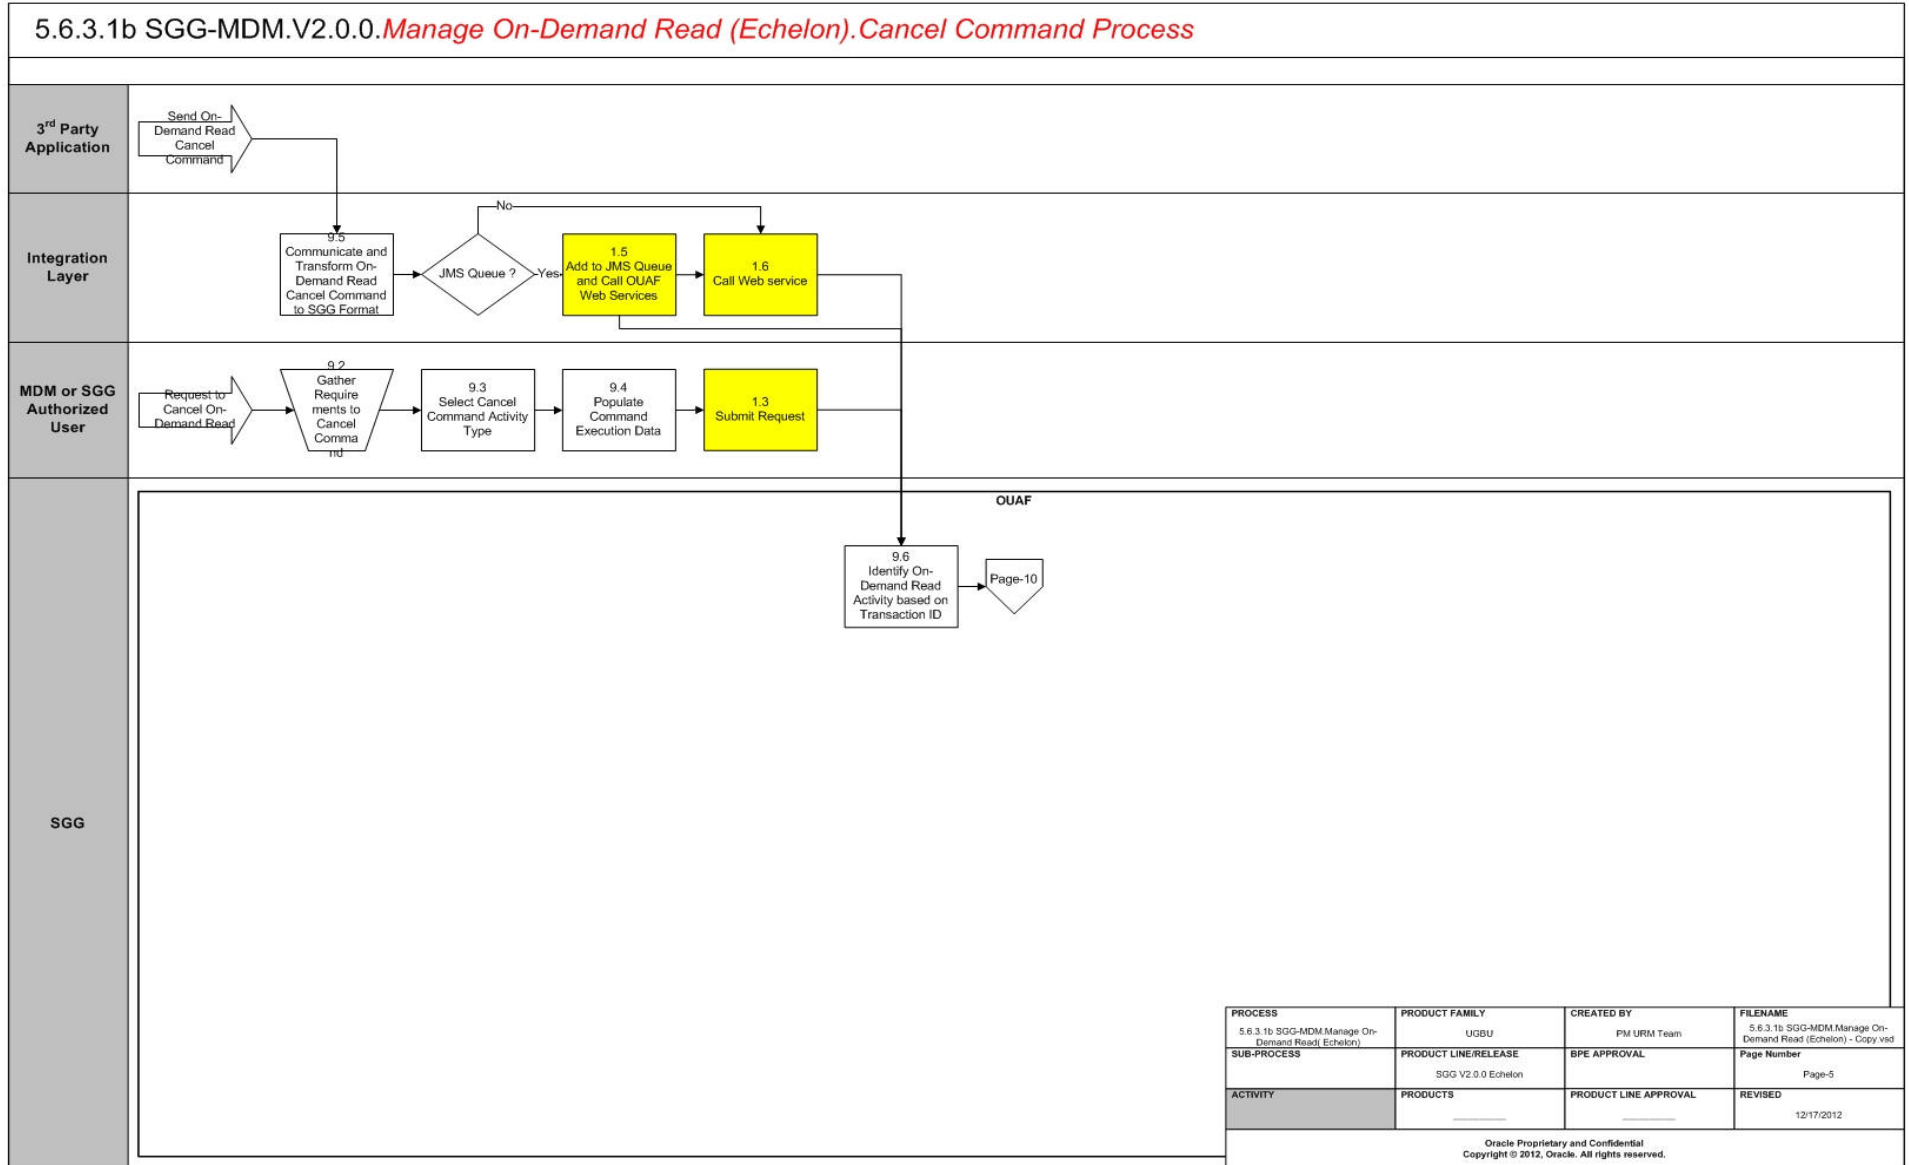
5.6.3.1b SGG-MDM.V2.0.0.Manage On-Demand Read (Echelon).Cancel Command Process

3rd Party Application

Send On-Demand Read Cancel Command

Integration Layer

9.5
Communicate and Transform On-Demand Read Cancel Command to SGG Format

JMS Queue ?

No

Yes

1.5
Add to JMS Queue and Call OUAF Web Services

1.6
Call Web service

MDM or SGG Authorized User

Request to Cancel On-Demand Read

9.2
Gather Requirements to Cancel Command

9.3
Select Cancel Command Activity Type

9.4
Populate Command Execution Data

1.3
Submit Request

SGG

OUAF

9.6
Identify On-Demand Read Activity based on Transaction ID

Page-10

| PROCESS<br>5.6.3.1b SGG-MDM.Manage On-Demand Read( Echelon) | PRODUCT FAMILY<br>UGBU | CREATED BY<br>PM URM Team | FILENAME<br>5.6.3.1b SGG-MDM.Manage On-Demand Read (Echelon) - Copy.vsd |
|---|---|---|---|
| SUB-PROCESS | PRODUCT LINE/RELEASE<br>SGG V2.0.0 Echelon | BPE APPROVAL | Page Number<br>Page-5 |
| ACTIVITY | PRODUCTS | PRODUCT LINE APPROVAL | REVISED<br>12/17/2012 |

Oracle Proprietary and Confidential
Copyright © 2012, Oracle. All rights reserved.